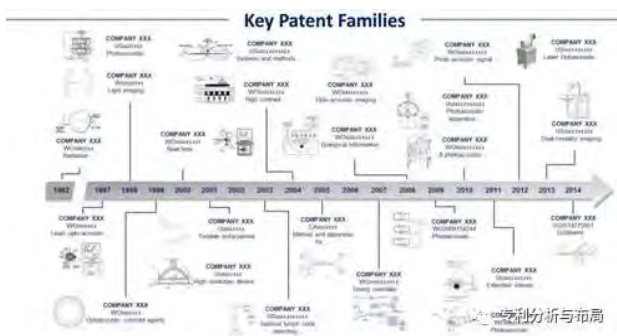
Key Patent Families

COMPANY XXX
WOxxxxxxx
Photoacoustic

COMPANY XXX
WOxxxxxxx
Light imaging

COMPANY XXX
WOxxxxxxx
Radiation

COMPANY XXX
WOxxxxxxx
Systems and methods

COMPANY XXX
WOxxxxxxx
High contrast

COMPANY XXX
WOxxxxxxx
Real time

COMPANY XXX
WOxxxxxxx
Opto-acoustic imaging

COMPANY XXX
WOxxxxxxx
Biological information

COMPANY XXX
WOxxxxxxx
Photo-acoustic signal

COMPANY XXX
WOxxxxxxx
Photoacoustic apparatus

COMPANY XXX
WOxxxxxxx
A photoacoustic

COMPANY XXX
WOxxxxxxx
Laser Optoacoustic

COMPANY XXX
WOxxxxxxx
Dual modality imaging

1992 | 1997 | 1998 | 1999 | 2000 | 2001 | 2002 | 2003 | 2004 | 2005 | 2006 | 2007 | 2008 | 2009 | 2010 | 2011 | 2012 | 2013 | 2014

COMPANY XXX
WOxxxxxxx
Laser opto-acoustic

COMPANY XXX
WOxxxxxxx
Tunable instruments

COMPANY XXX
WOxxxxxxx
High resolution device

COMPANY XXX
WOxxxxxxx
Optoacoustic contrast agents

COMPANY XXX
CAxxxxxxx
Method and apparatus for

COMPANY XXX
WOxxxxxxx
Sentinel lymph node detection

COMPANY XXX
WOxxxxxxx
Energy controller

COMPANY XXX
WO2009150244
Photoacoustic

COMPANY XXX
WOxxxxxxx
Collection Intensity

COMPANY XXX
US2014275991
Ultrasonic

专利分析与布局